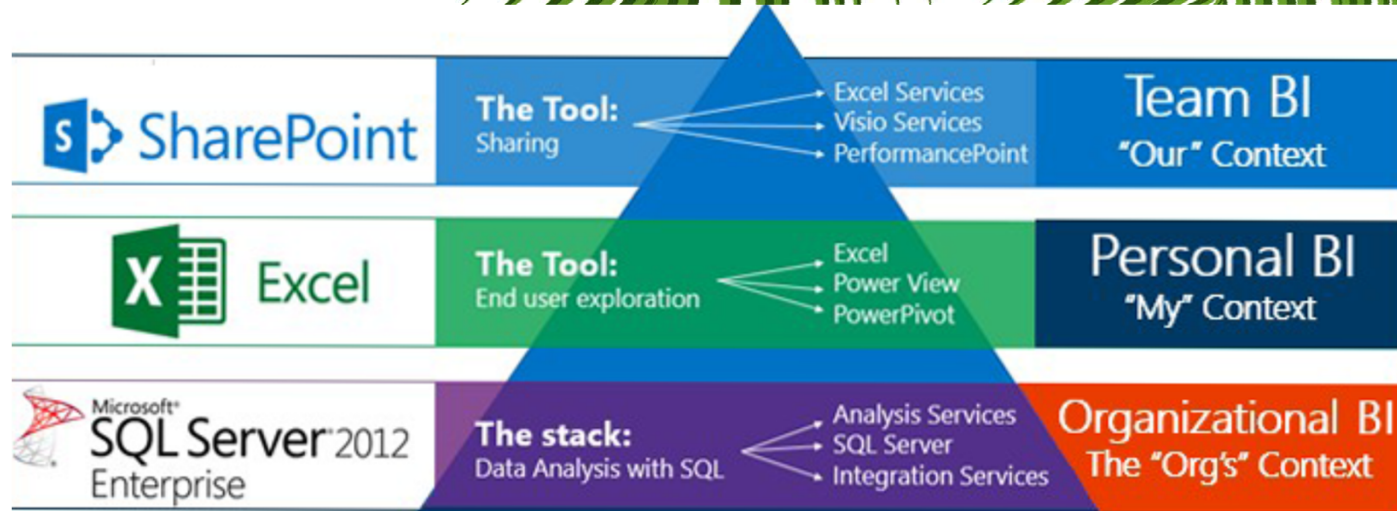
S SharePoint

The Tool:
Sharing

Excel Services
Visio Services
PerformancePoint

Team BI
"Our" Context

X Excel

The Tool:
End user exploration

Excel
Power View
PowerPivot

Personal BI
"My" Context

Microsoft® SQL Server® 2012 Enterprise

The stack:
Data Analysis with SQL

Analysis Services
SQL Server
Integration Services

Organizational BI
The "Org's" Context